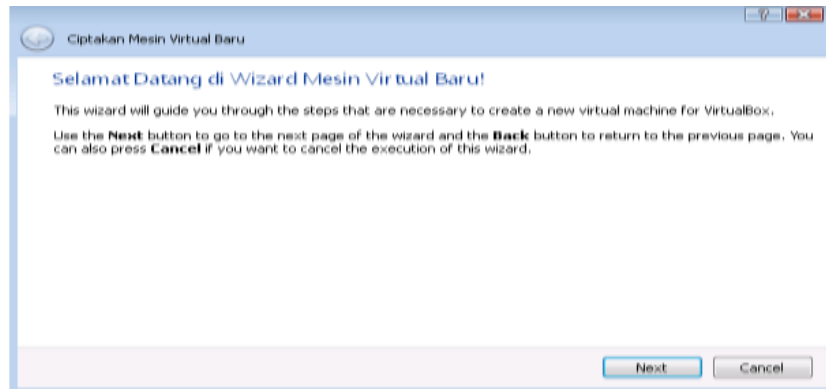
?
Ciptakan Mesin Virtual Baru

Selamat Datang di Wizard Mesin Virtual Baru!

This wizard will guide you through the steps that are necessary to create a new virtual machine for VirtualBox.

Use the **Next** button to go to the next page of the wizard and the **Back** button to return to the previous page. You can also press **Cancel** if you want to cancel the execution of this wizard.

Next
Cancel